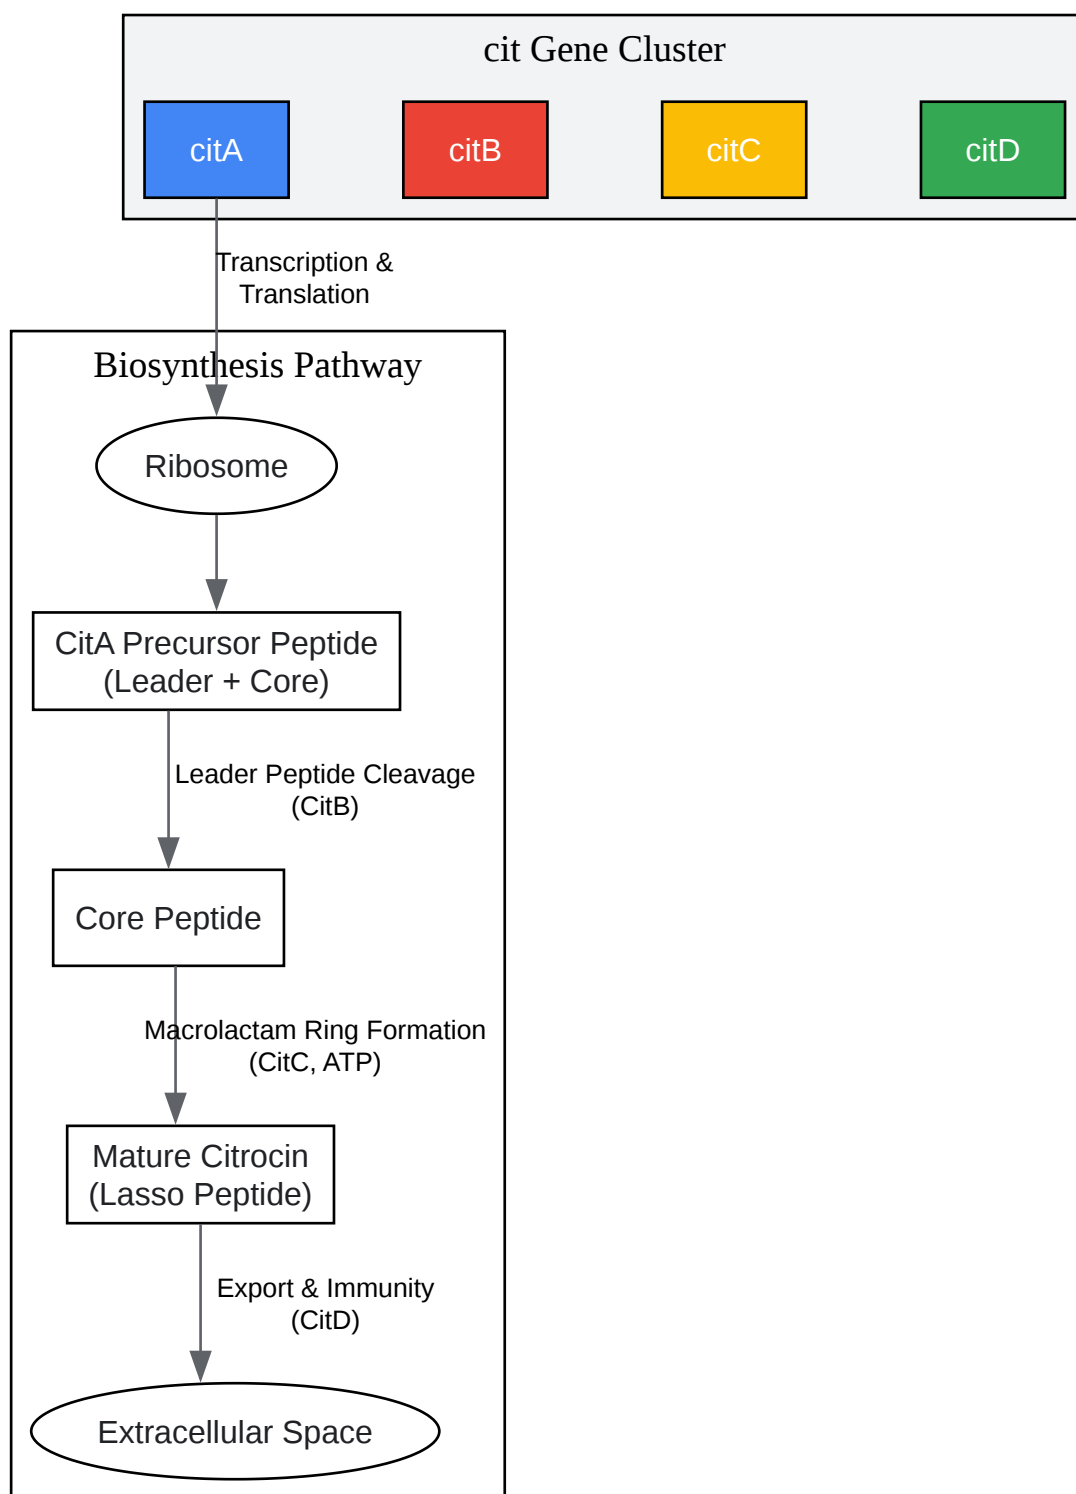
cit Gene Cluster

citA

citB

citC

citD

Transcription & Translation

Biosynthesis Pathway

Ribosome

CitA Precursor Peptide (Leader + Core)

Leader Peptide Cleavage (CitB)

Core Peptide

Macrolactam Ring Formation (CitC, ATP)

Mature Citrocin (Lasso Peptide)

Export & Immunity (CitD)

Extracellular Space